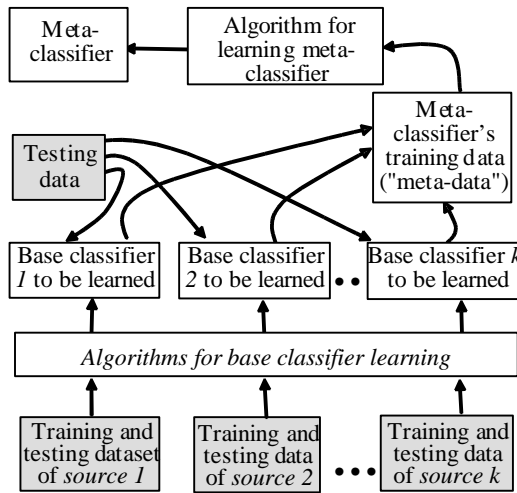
Meta-classifier

Algorithm for learning meta-classifier

Meta-classifier's training data ("meta-data")

Testing data

Base classifier *1* to be learned

Base classifier *2* to be learned

• •

Base classifier *k* to be learned

*Algorithms for base classifier learning*

Training and testing dataset of *source 1*

Training and testing data of *source 2*

• • •

Training and testing data of *source k*